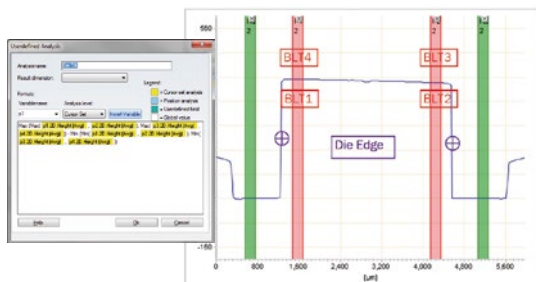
Userdefined Analysis

Analysis name:

Result dimension:

Formula

Variablename

Analysis level

Cursor Set

Insert Variable

Legend:

= Cursor set analysis

= Position analysis

= Userdefined field

= Global value

Help

Ok

Cancel

550

-150

0

800

1,600

2,400

3,200

4,000

4,800

5,600

[µm]

2

2

1

1

BLT4

BLT3

BLT1

BLT2

Die Edge